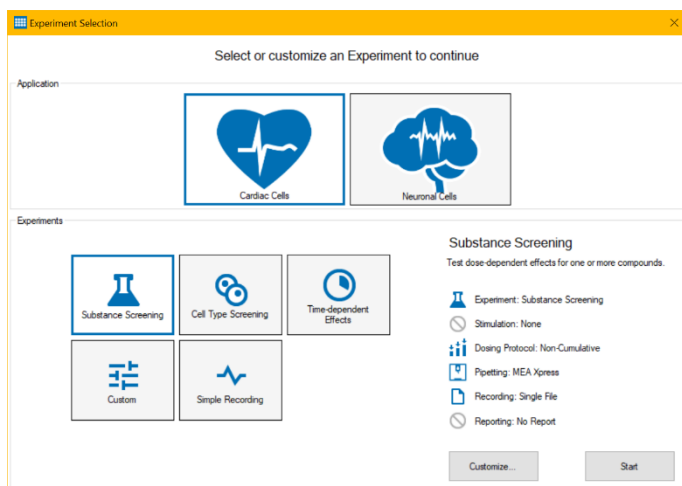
Experiment Selection

Select or customize an Experiment to continue

Application

Cardiac Cells

Neuronal Cells

Experiments

Substance Screening

Cell Type Screening

Time-dependent Effects

Custom

Simple Recording

Substance Screening

Test dose-dependent effects for one or more compounds.

Experiment: Substance Screening

Stimulation: None

Dosing Protocol: Non-Cumulative

Pipetting: MEA Xpress

Recording: Single File

Reporting: No Report

Customize...

Start